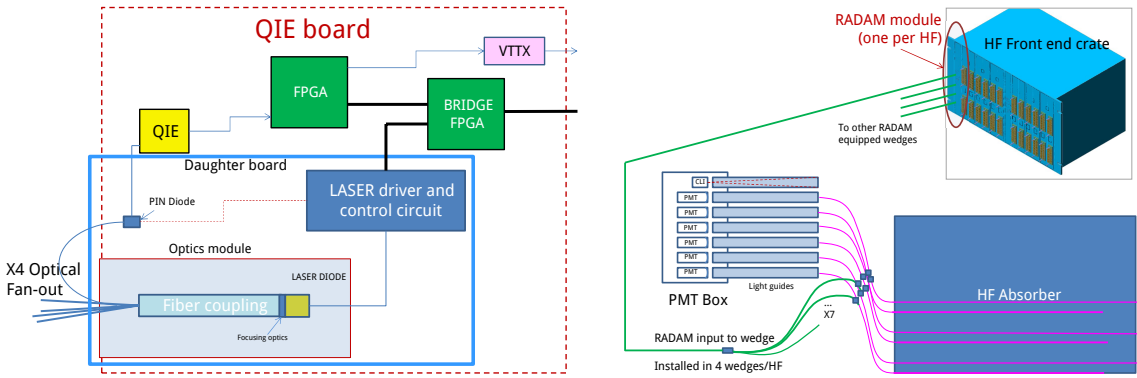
QIE board

VTTX

FPGA

BRIDGE FPGA

QIE

Daughter board

PIN Diode

LASER driver and control circuit

Optics module

LASER DIODE

X4 Optical Fan-out

Fiber coupling

Focusing optics

RADAM module (one per HF)

HF Front end crate

To other RADAM equipped wedges

CLI

PMT

PMT

PMT

PMT

PMT

PMT

PMT

PMT Box

Light guides

X7

HF Absorber

RADAM input to wedge

Installed in 4 wedges/HF